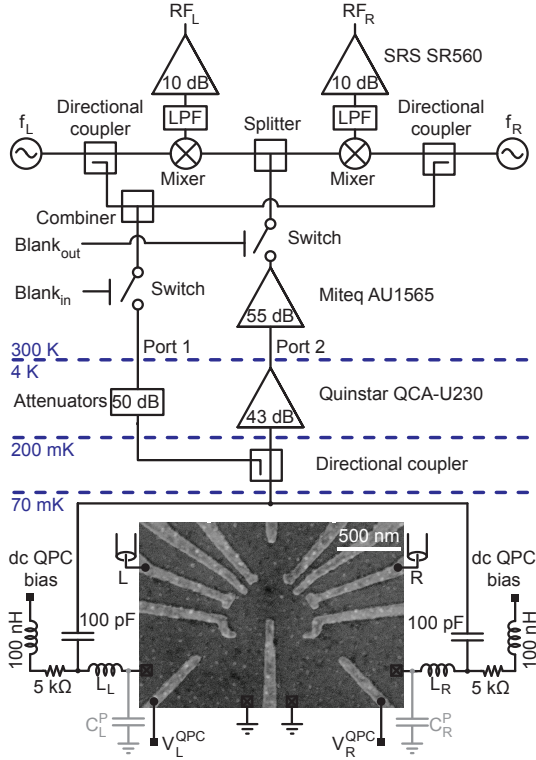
$RF_L$
$RF_R$
SRS SR560
10 dB
10 dB
LPF
LPF
$f_L$
Directional coupler
Splitter
Directional coupler
$f_R$
Mixer
Mixer
Combiner
$Blank_{out}$
Switch
$Blank_{in}$
Switch
Miteq AU1565
55 dB
Port 1
Port 2
300 K
4 K
Attenuators
50 dB
43 dB
Quinstar QCA-U230
200 mK
Directional coupler
70 mK
500 nm
L
R
dc QPC bias
dc QPC bias
100 nH
100 pF
100 pF
100 nH
5 kΩ
$L_L$
$L_R$
5 kΩ
$C_L^P$
$C_R^P$
$V_L^{QPC}$
$V_R^{QPC}$